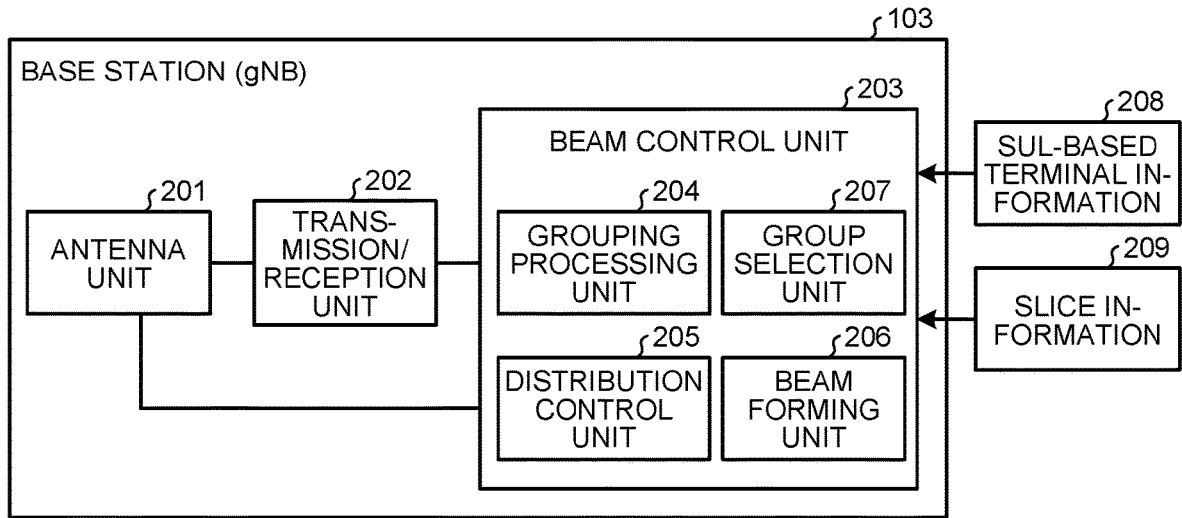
103

BASE STATION (gNB)

203

BEAM CONTROL UNIT

208

SUL-BASED TERMINAL INFORMATION

201

ANTENNA UNIT

202

TRANSMISSION/ RECEPTION UNIT

204

GROUPING PROCESSING UNIT

207

GROUP SELECTION UNIT

209

SLICE INFORMATION

205

DISTRIBUTION CONTROL UNIT

206

BEAM FORMING UNIT